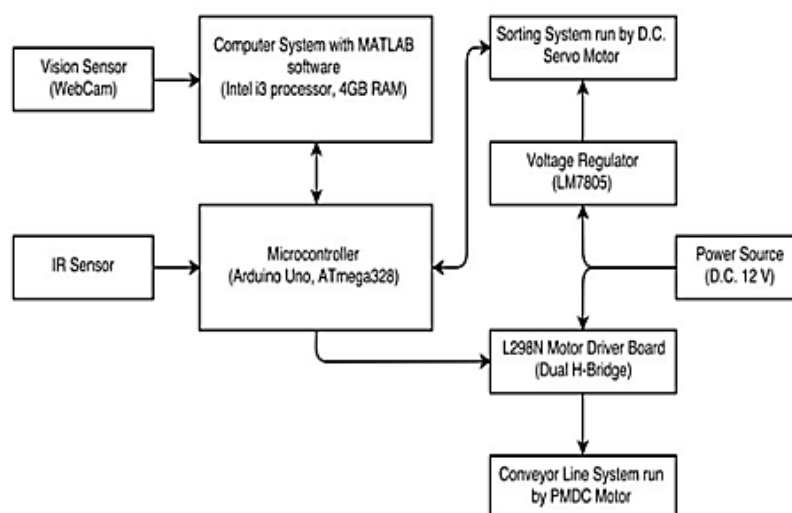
Vision Sensor (WebCam)

Computer System with MATLAB software (Intel i3 processor, 4GB RAM)

Sorting System run by D.C. Servo Motor

Voltage Regulator (LM7805)

IR Sensor

Microcontroller (Arduino Uno, ATmega328)

Power Source (D.C. 12 V)

L298N Motor Driver Board (Dual H-Bridge)

Conveyor Line System run by PMDC Motor